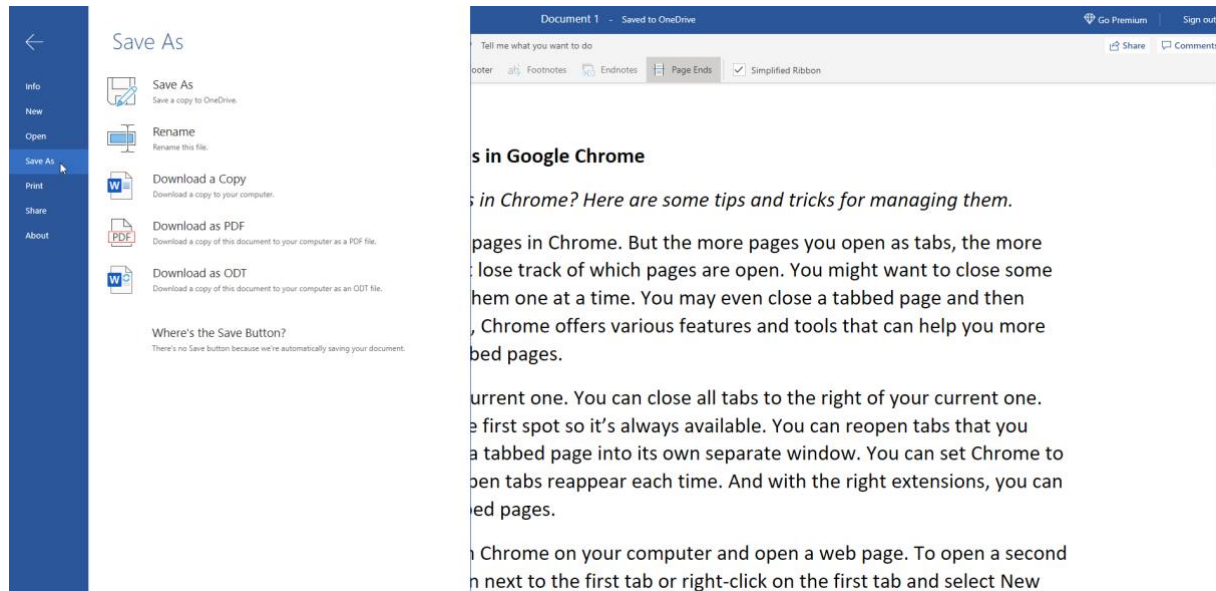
Info
New
Open
Save As
Print
Share
About

Save As

Save As
Save a copy to OneDrive.

Rename
Rename this file.

Download a Copy
Download a copy to your computer.

Download as PDF
Download a copy of this document to your computer as a PDF file.

Download as ODT
Download a copy of this document to your computer as an ODT file.

Where's the Save Button?
There's no Save button because we're automatically saving your document.

Document 1 - Saved to OneDrive

Go Premium | Sign out

Tell me what you want to do

Share | Comments

ooter | Footnotes | Endnotes | Page Ends | Simplified Ribbon

s in Google Chrome

s in Chrome? Here are some tips and tricks for managing them.

pages in Chrome. But the more pages you open as tabs, the more lose track of which pages are open. You might want to close some hem one at a time. You may even close a tabbed page and then , Chrome offers various features and tools that can help you more bed pages.

urrent one. You can close all tabs to the right of your current one. e first spot so it's always available. You can reopen tabs that you a tabbed page into its own separate window. You can set Chrome to pen tabs reappear each time. And with the right extensions, you can bed pages.

n Chrome on your computer and open a web page. To open a second n next to the first tab or right-click on the first tab and select New